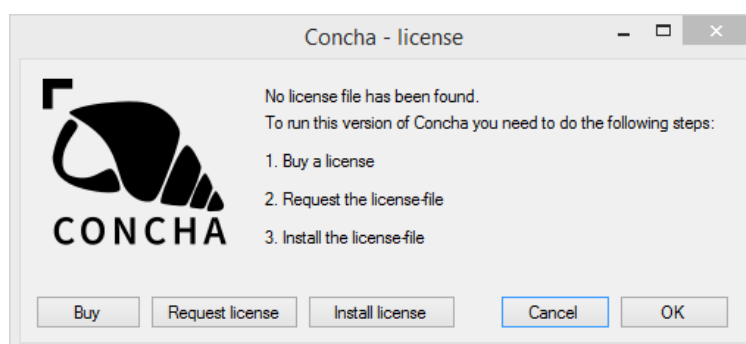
Concha - license

CONCHA

No license file has been found.
To run this version of Concha you need to do the following steps:

1. Buy a license

2. Request the license-file

3. Install the license-file

Buy | Request license | Install license | Cancel | OK